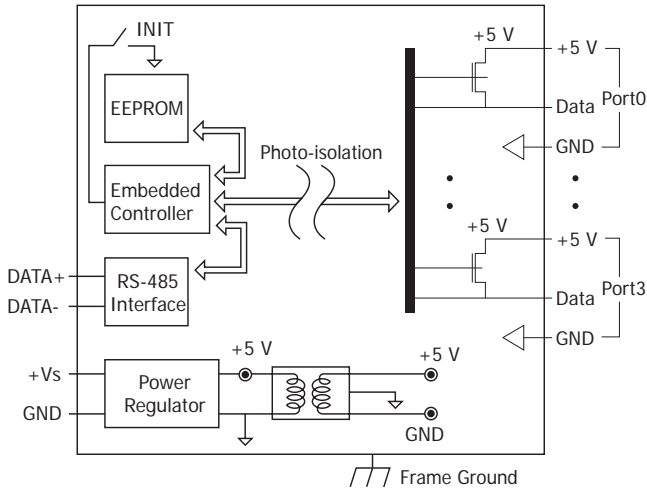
INIT

EEPROM

Photo-isolation

Embedded Controller

DATA+

DATA-

RS-485 Interface

+5 V

+5 V

Data

Port0

GND

+5 V

+5 V

Data

Port3

GND

+Vs

GND

Power Regulator

+5 V

+5 V

GND

Frame Ground